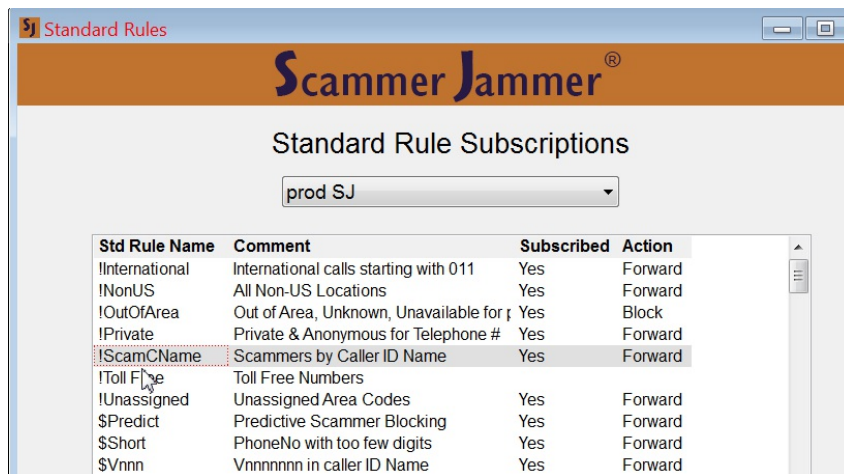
SJ Standard Rules

Scammer Jammer®

Standard Rule Subscriptions

prod SJ

| Std Rule Name | Comment | Subscribed | Action |
|---|---|---|---|
| !International | International calls starting with 011 | Yes | Forward |
| !NonUS | All Non-US Locations | Yes | Forward |
| !OutOfArea | Out of Area, Unknown, Unavailable for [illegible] | Yes | Block |
| !Private | Private & Anonymous for Telephone # | Yes | Forward |
| !ScamCName | Scammers by Caller ID Name | Yes | Forward |
| !Toll F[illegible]e | Toll Free Numbers | | |
| !Unassigned | Unassigned Area Codes | Yes | Forward |
| $Predict | Predictive Scammer Blocking | Yes | Forward |
| $Short | PhoneNo with too few digits | Yes | Forward |
| $Vnnn | Vnnnnnnn in caller ID Name | Yes | Forward |